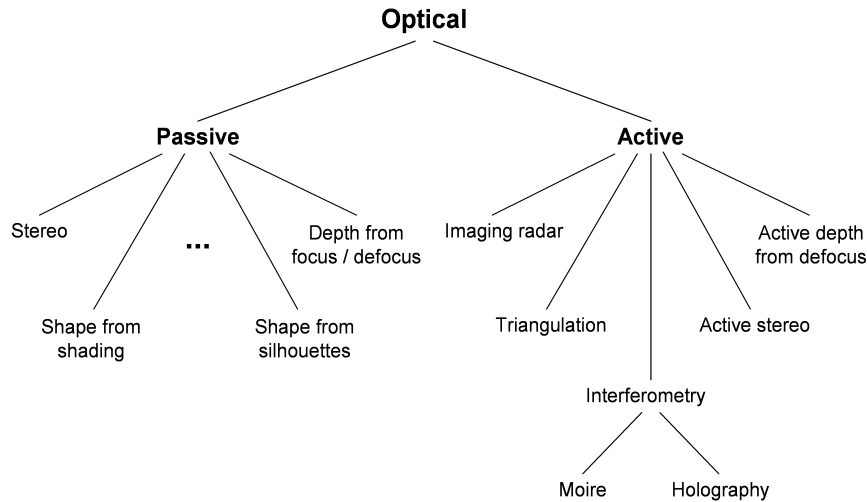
Optical

Passive

Active

Stereo

...

Depth from focus / defocus

Imaging radar

Active depth from defocus

Shape from shading

Shape from silhouettes

Triangulation

Active stereo

Interferometry

Moire

Holography